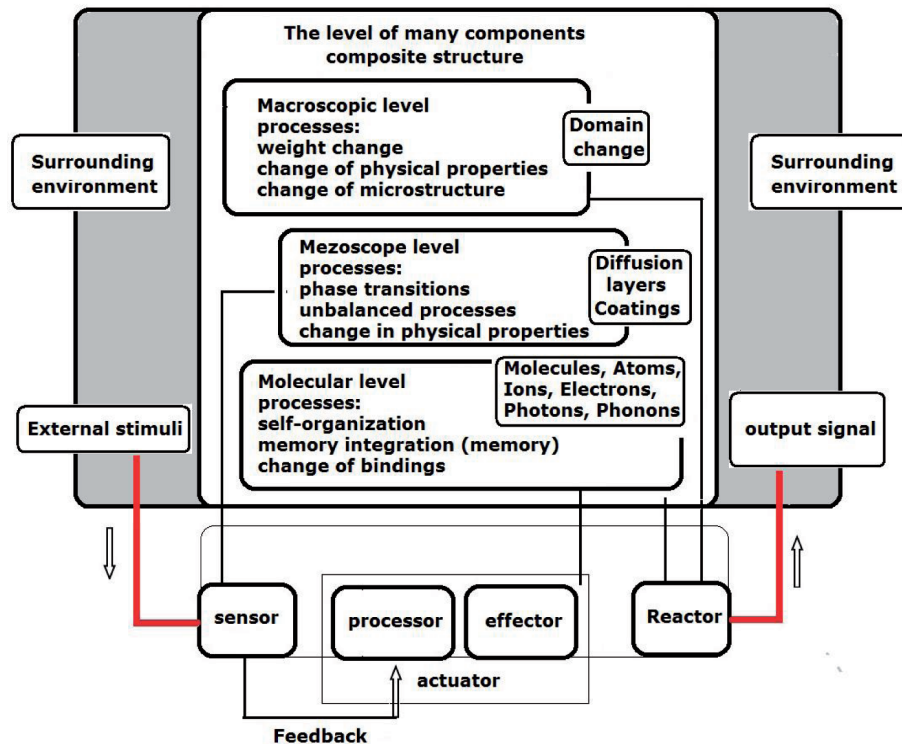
The level of many components composite structure

Surrounding environment

Macroscopic level processes:
weight change
change of physical properties
change of microstructure

Domain change

Surrounding environment

Mezoscope level processes:
phase transitions
unbalanced processes
change in physical properties

Diffusion layers Coatings

Molecular level processes:
self-organization
memory integration (memory)
change of bindings

Molecules, Atoms, Ions, Electrons, Photons, Phonons

External stimuli

output signal

sensor

processor

effector

Reactor

actuator

Feedback